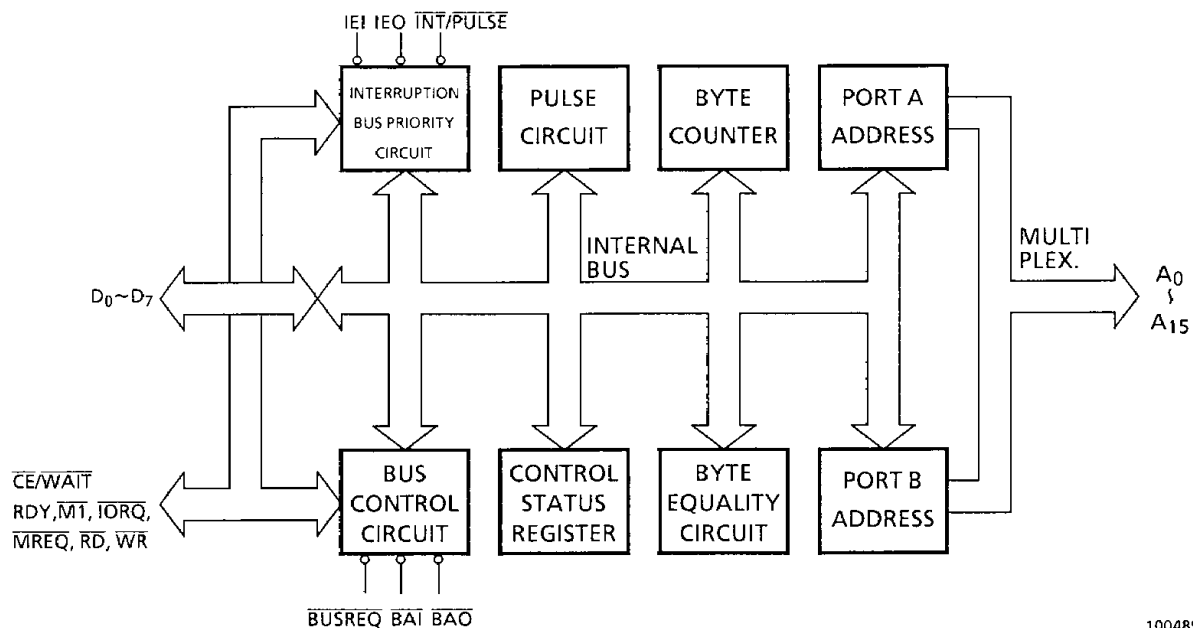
IEI IEO $\overline{INT}/\overline{PULSE}$

INTERRUPTION BUS PRIORITY CIRCUIT

PULSE CIRCUIT

BYTE COUNTER

PORT A ADDRESS

INTERNAL BUS

MULTI PLEX.

$D_0 \sim D_7$

$A_0$ $\wr$ $A_{15}$

$\overline{CE}/\overline{WAIT}$ RDY, $\overline{M1}$, $\overline{IORQ}$, $\overline{MREQ}$, $\overline{RD}$, $\overline{WR}$

BUS CONTROL CIRCUIT

CONTROL STATUS REGISTER

BYTE EQUALITY CIRCUIT

PORT B ADDRESS

$\overline{BUSREQ}$ $\overline{BAI}$ $\overline{BAO}$

10048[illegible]